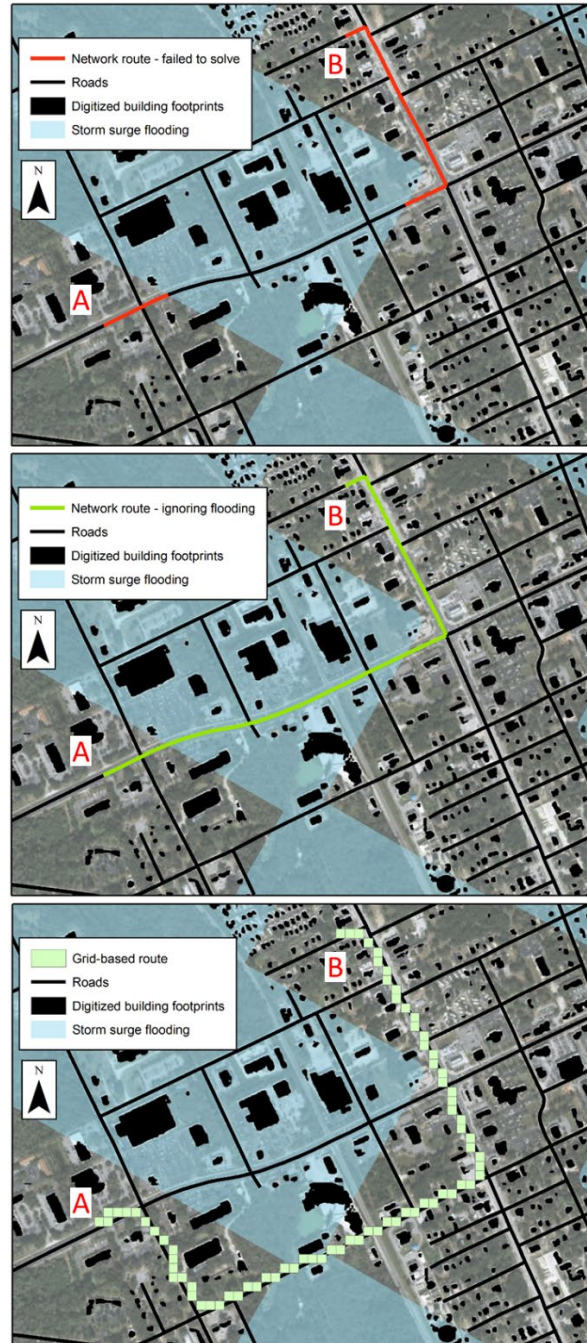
Network route - failed to solve
Roads
Digitized building footprints
Storm surge flooding

N

B

A

Network route - ignoring flooding
Roads
Digitized building footprints
Storm surge flooding

N

B

A

Grid-based route
Roads
Digitized building footprints
Storm surge flooding

N

B

A